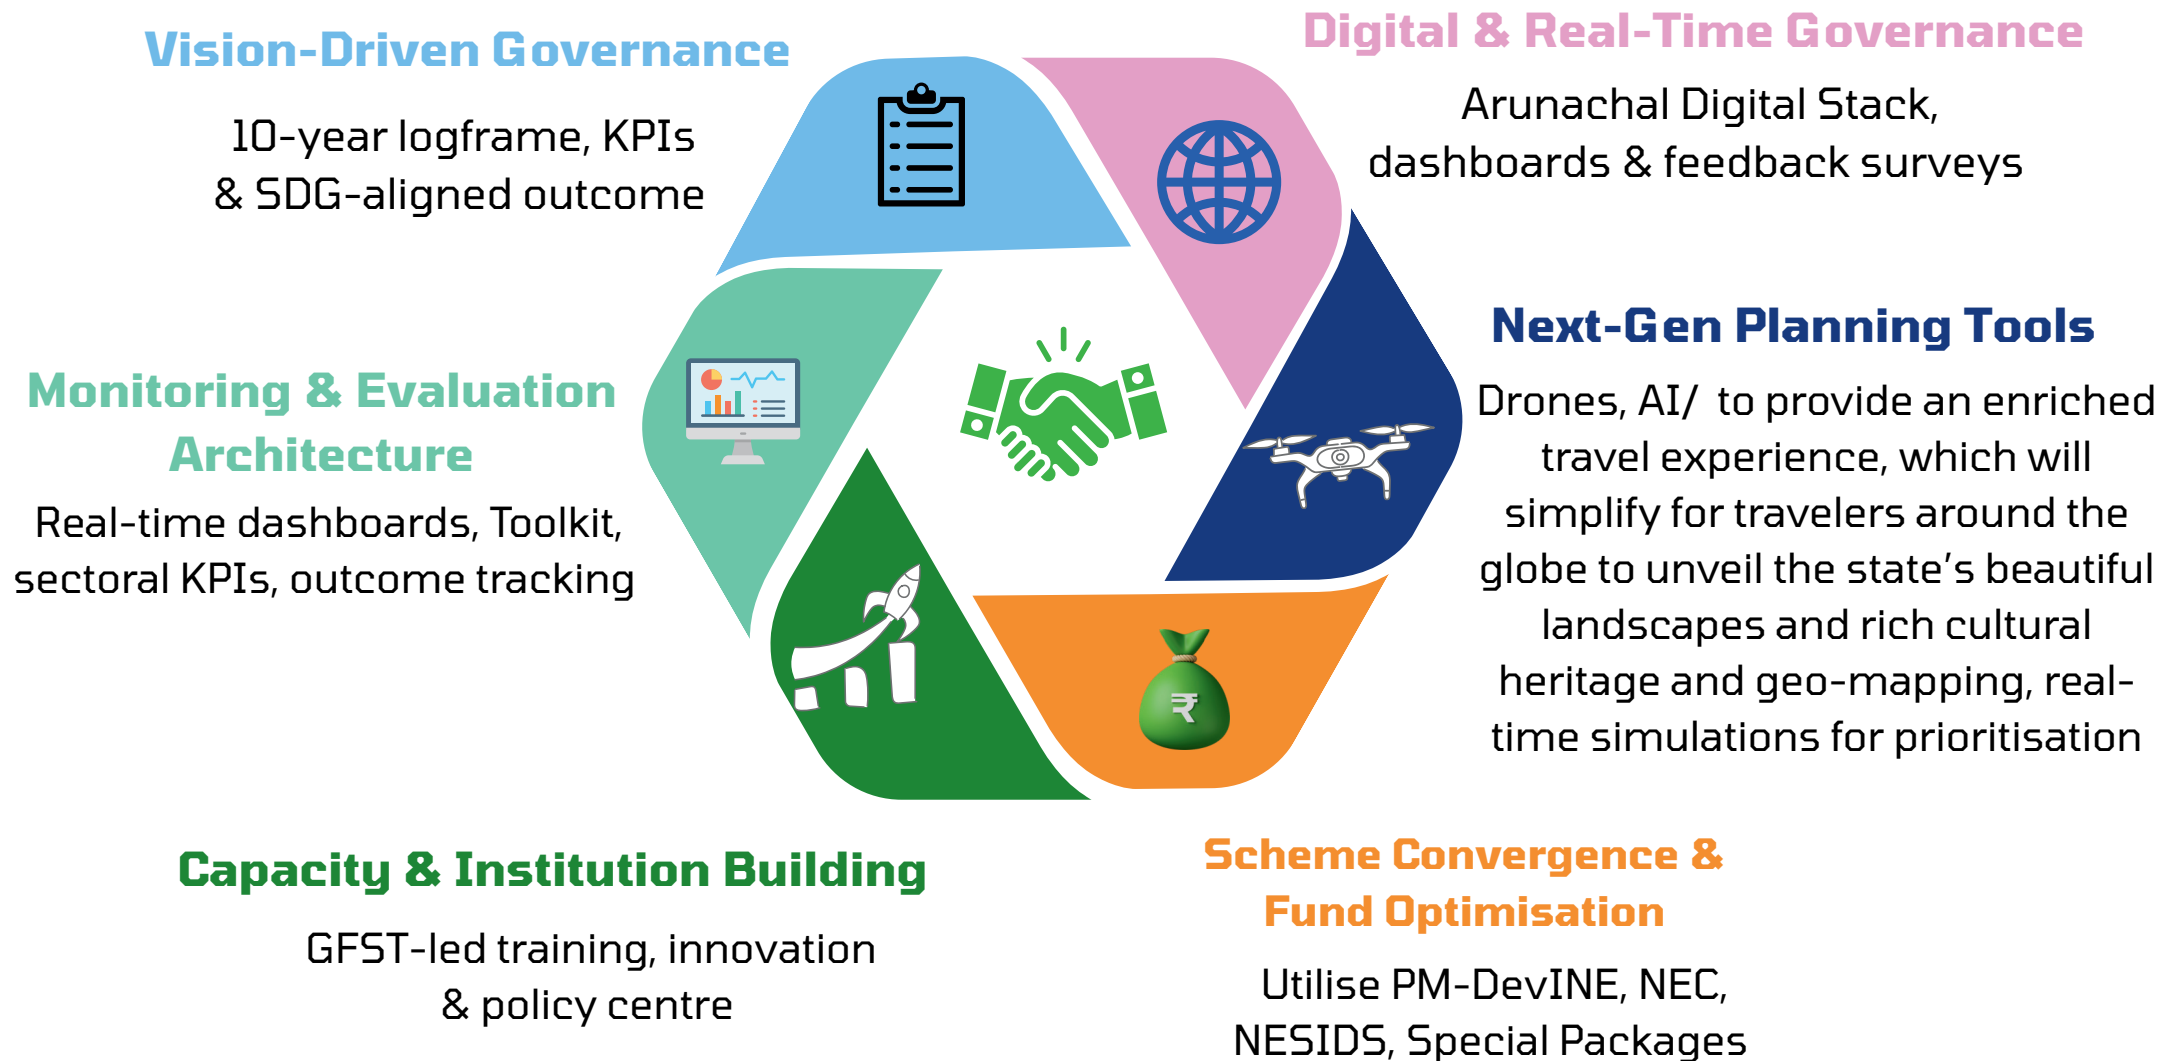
Vision-Driven Governance

10-year logframe, KPIs & SDG-aligned outcome

Digital & Real-Time Governance

Arunachal Digital Stack, dashboards & feedback surveys

Next-Gen Planning Tools

Drones, AI/ to provide an enriched travel experience, which will simplify for travelers around the globe to unveil the state's beautiful landscapes and rich cultural heritage and geo-mapping, real-time simulations for prioritisation

Monitoring & Evaluation Architecture

Real-time dashboards, Toolkit, sectoral KPIs, outcome tracking

Capacity & Institution Building

GFST-led training, innovation & policy centre

Scheme Convergence & Fund Optimisation

Utilise PM-DevINE, NEC, NESIDS, Special Packages